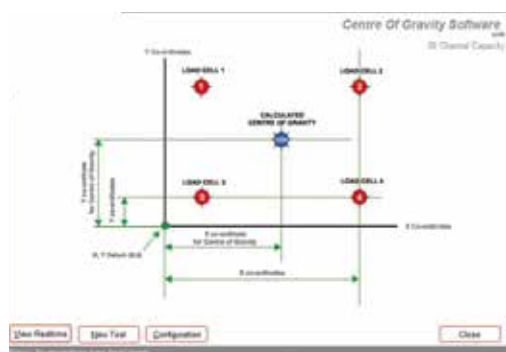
Centre Of Gravity Software
with
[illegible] Channel Capacity

Y Co-ordinates

LOAD CELL 1
1

LOAD CELL 2
2

CALCULATED
CENTRE OF GRAVITY

LOAD CELL 3
3

LOAD CELL 4
4

X Co-ordinates

Y co-ordinate for Centre of Gravity

Y co-ordinate

X, Y Datum (0,0)

X co-ordinate for Centre of Gravity

X co-ordinates

View Realtime

New Test

Configuration

Close